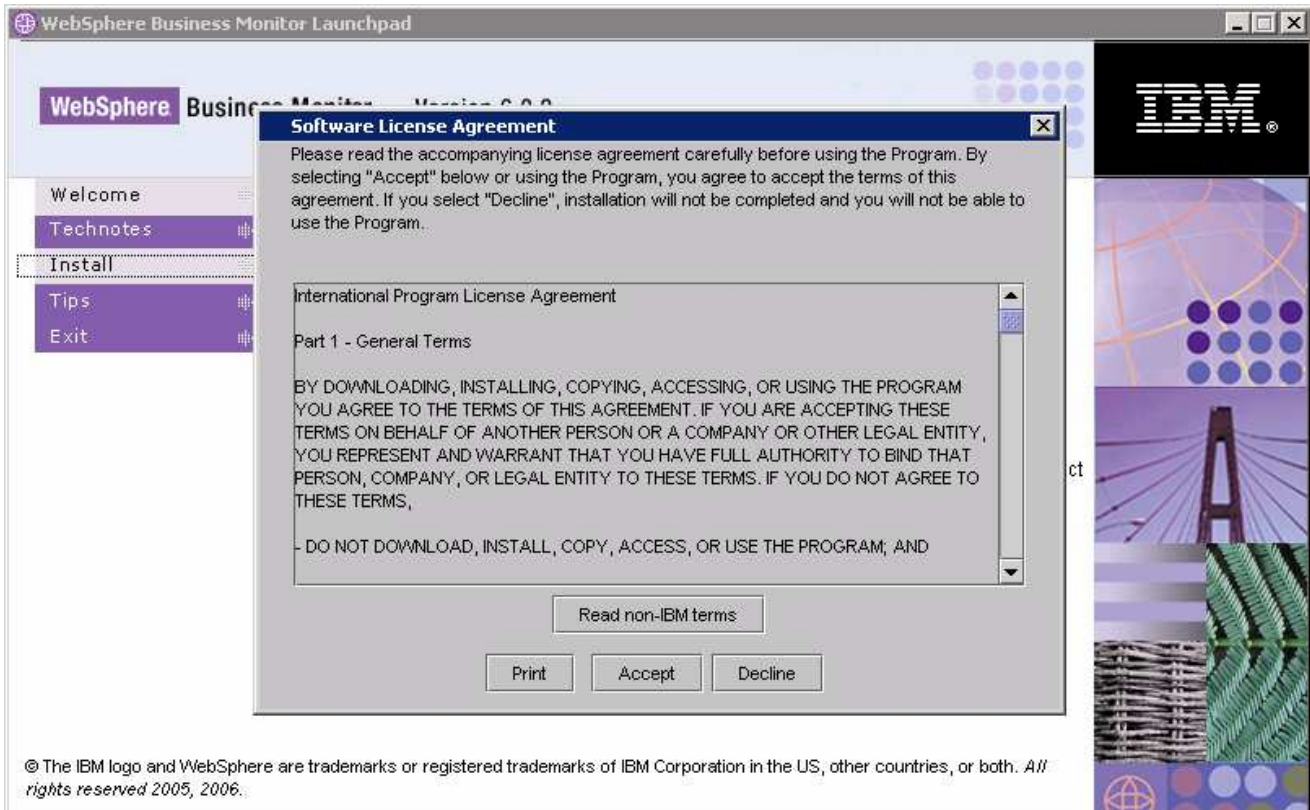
WebSphere Business Monitor Launchpad

WebSphere Busin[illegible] Version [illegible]

IBM.

Welcome
Technotes
Install
Tips
Exit

Software License Agreement

Please read the accompanying license agreement carefully before using the Program. By selecting "Accept" below or using the Program, you agree to accept the terms of this agreement. If you select "Decline", installation will not be completed and you will not be able to use the Program.

International Program License Agreement

Part 1 - General Terms

BY DOWNLOADING, INSTALLING, COPYING, ACCESSING, OR USING THE PROGRAM YOU AGREE TO THE TERMS OF THIS AGREEMENT. IF YOU ARE ACCEPTING THESE TERMS ON BEHALF OF ANOTHER PERSON OR A COMPANY OR OTHER LEGAL ENTITY, YOU REPRESENT AND WARRANT THAT YOU HAVE FULL AUTHORITY TO BIND THAT PERSON, COMPANY, OR LEGAL ENTITY TO THESE TERMS. IF YOU DO NOT AGREE TO THESE TERMS,

- DO NOT DOWNLOAD, INSTALL, COPY, ACCESS, OR USE THE PROGRAM; AND

Read non-IBM terms

Print Accept Decline

ct

© The IBM logo and WebSphere are trademarks or registered trademarks of IBM Corporation in the US, other countries, or both. All rights reserved 2005, 2006.